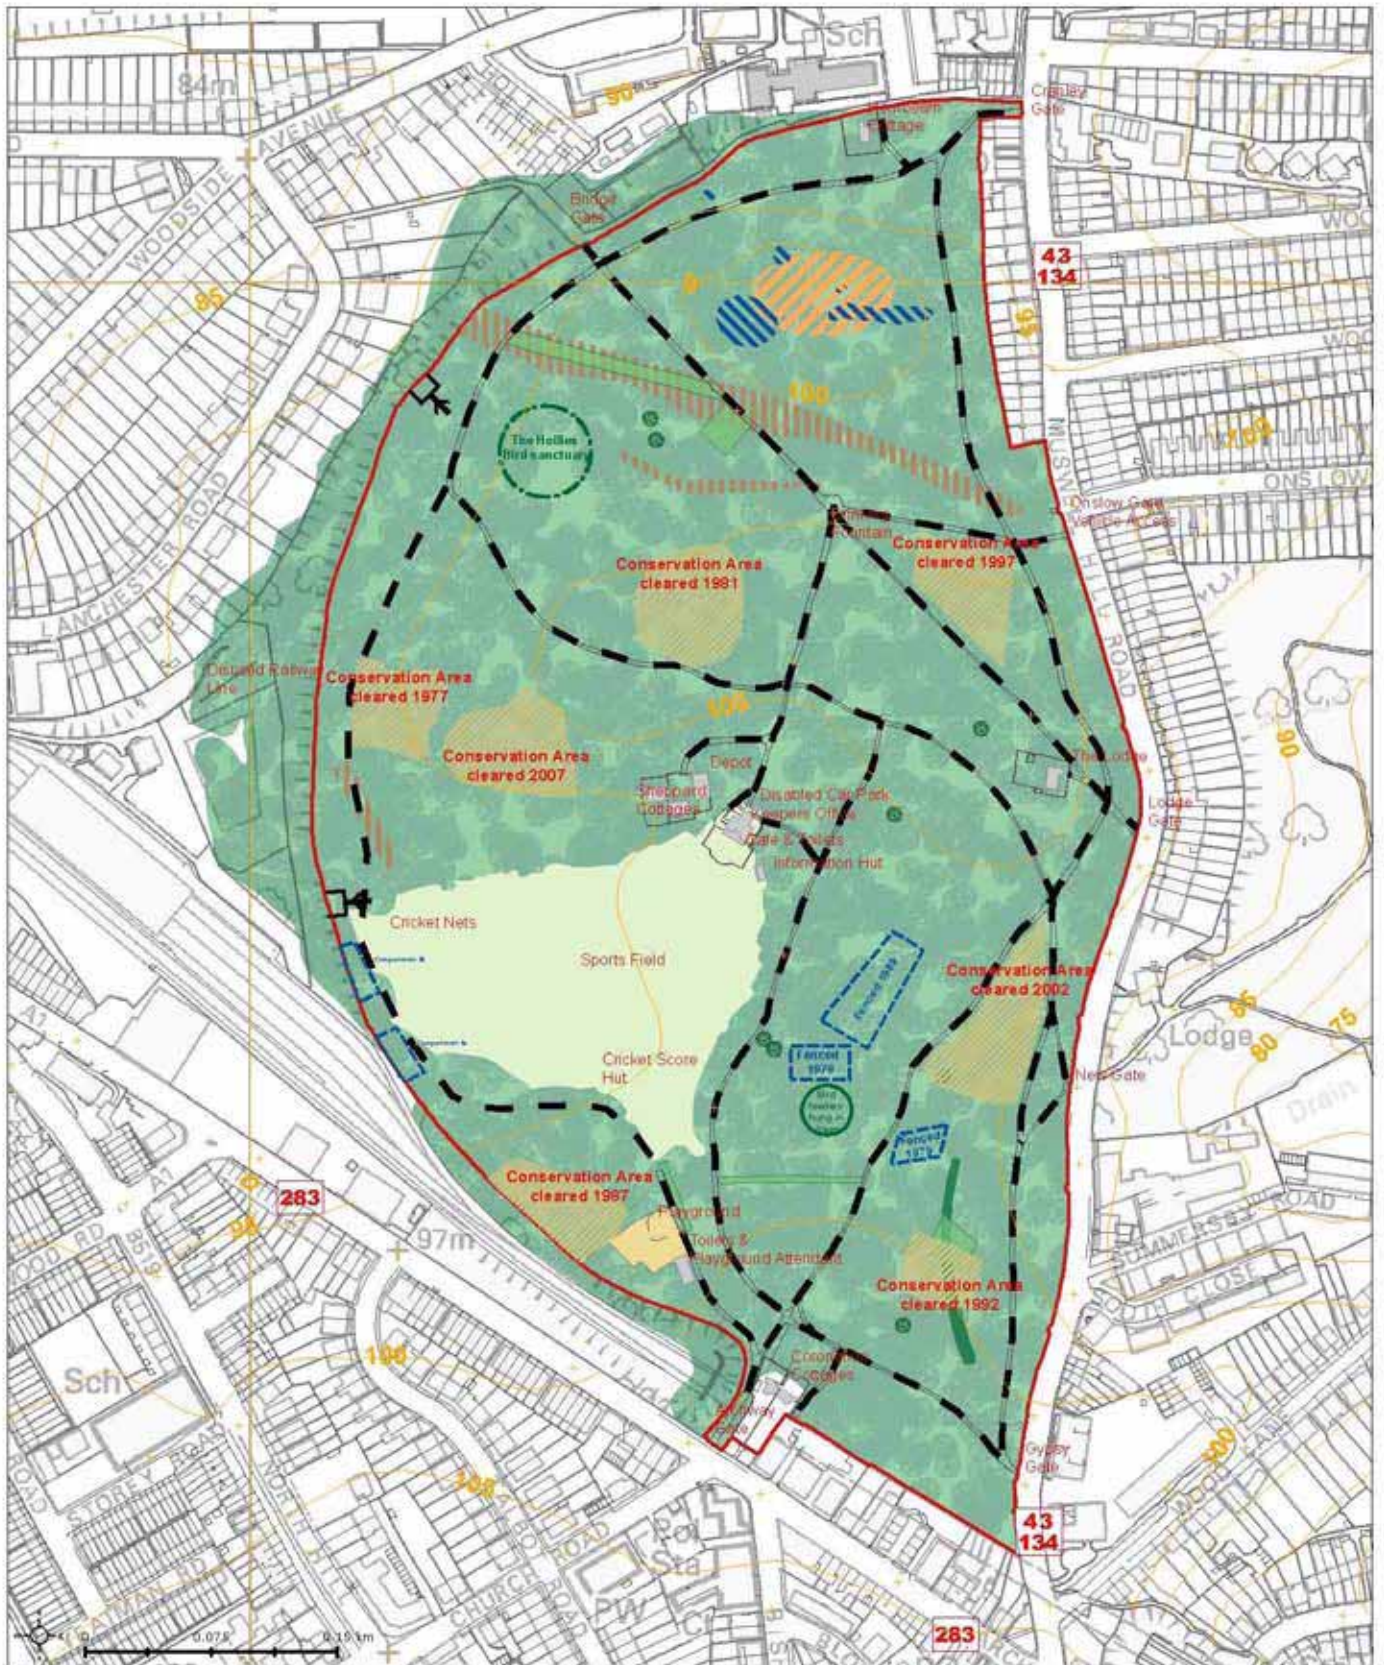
Sch
84m
90
Cranley Gate
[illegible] Cottage
AVENUE
WOODSIDE
Bridge Gate
43
134
WOOD
85
95
100
102
ONSLOW
The Hollies Bird sanctuary
Onslow Gate Vehicle Access
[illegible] Fountain
Conservation Area cleared 1981
Conservation Area cleared 1997
LANCHESTER ROAD
Disused Railway Line
Conservation Area cleared 1977
104
Conservation Area cleared 2007
Depot
The Lodge
Shepherd Cottages
Disabled Car Park Keepers Office
Lodge Gate
Gate & Toilets
Information Hut
90
Cricket Nets
Sports Field
Conservation Area cleared 2002
Fenced 1985
85
75
Lodge
80
Fenced 1976
Cricket Score Hut
Net Gate
Drain
Fenced 1971
Conservation Area cleared 1987
283
Playground
97m
Toilets & Playground Attendant
ROAD
SUMMERSBY
CLOSE
Conservation Area cleared 1992
100
Sch
Coronation Cottages
Archway Gate
Gypsy Gate
105
100
STOREY ROAD
43
134
Sta
PW
CHURCH ROAD
0
0.075
0.15 km
283